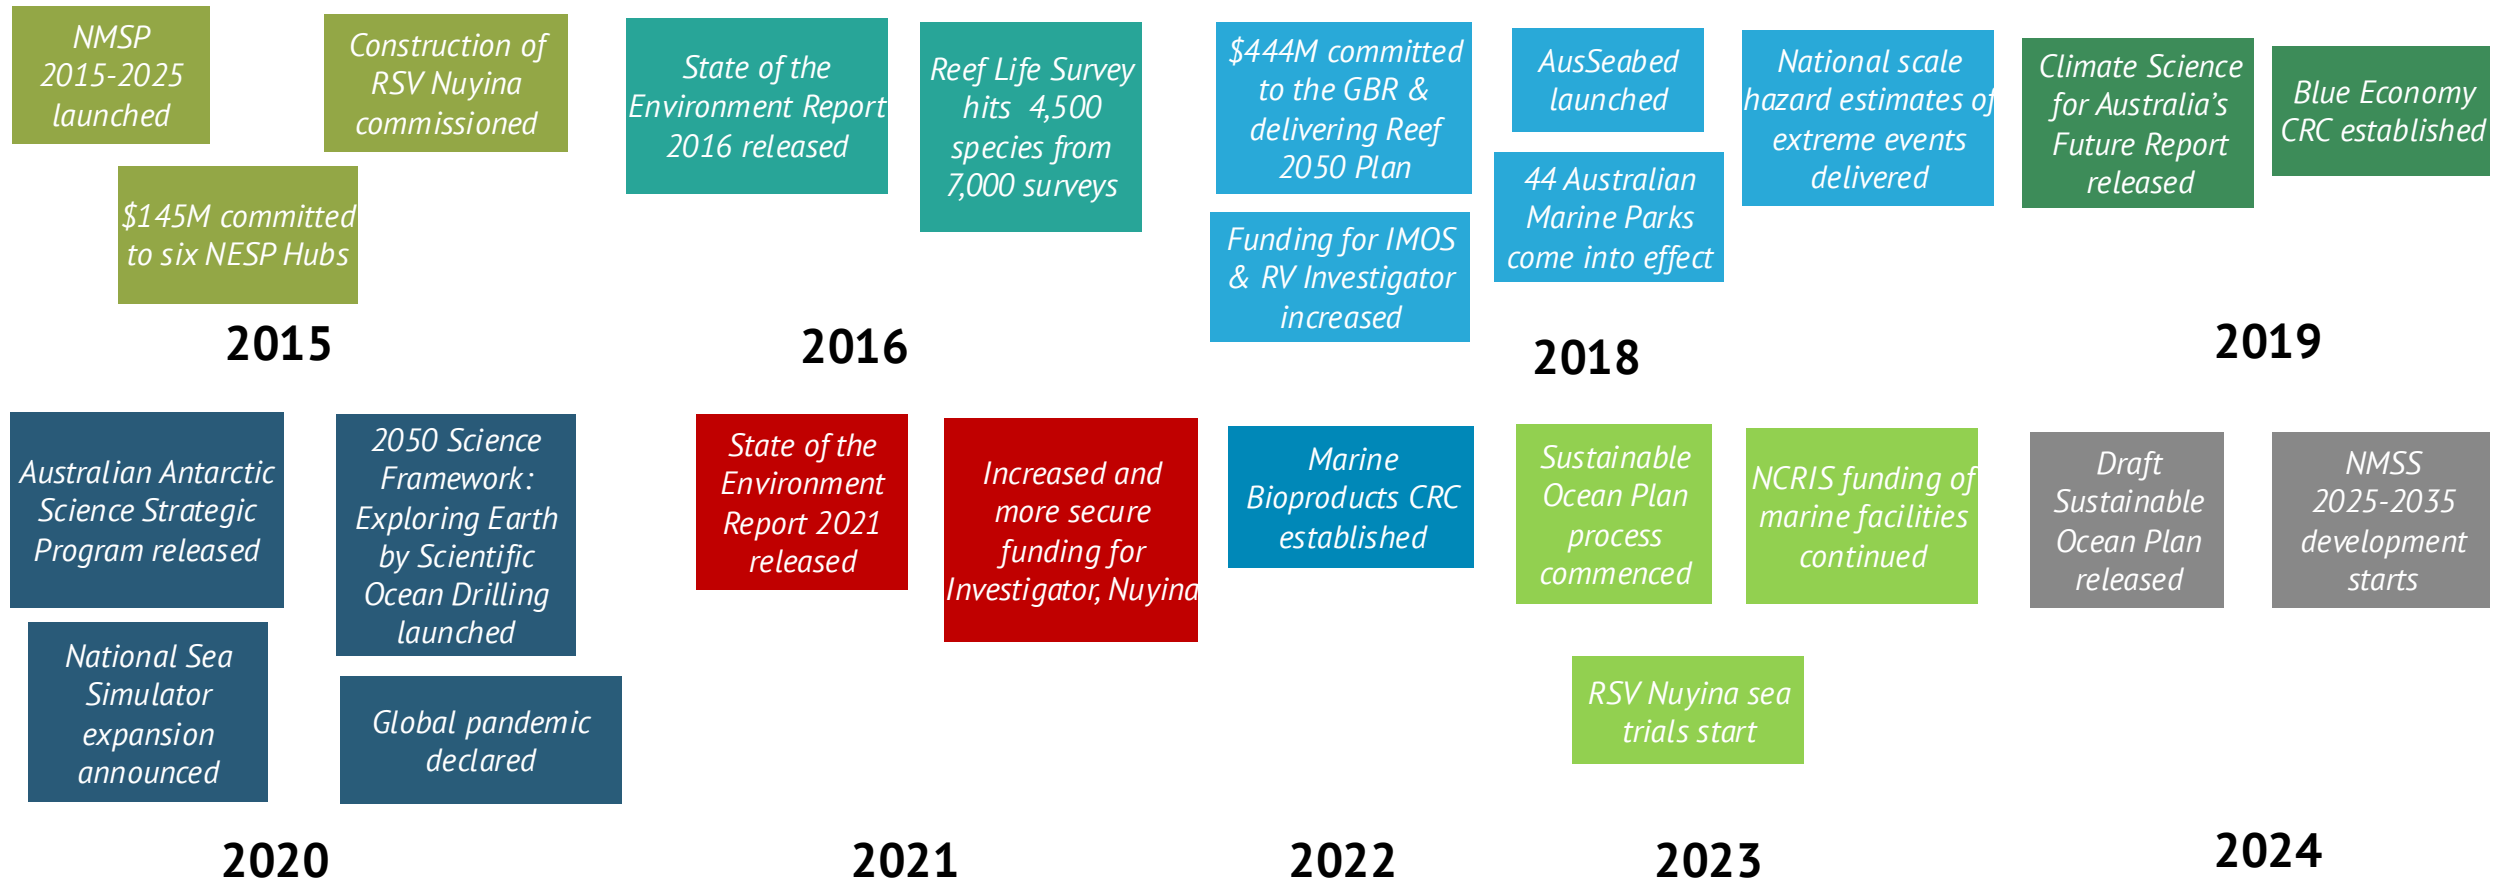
NMSP 2015-2025 launched

Construction of RSV Nuyina commissioned

$145M committed to six NESP Hubs

2015

State of the Environment Report 2016 released

Reef Life Survey hits 4,500 species from 7,000 surveys

2016

$444M committed to the GBR & delivering Reef 2050 Plan

Funding for IMOS & RV Investigator increased

AusSeabed launched

44 Australian Marine Parks come into effect

National scale hazard estimates of extreme events delivered

2018

Climate Science for Australia's Future Report released

Blue Economy CRC established

2019

Australian Antarctic Science Strategic Program released

2050 Science Framework: Exploring Earth by Scientific Ocean Drilling launched

National Sea Simulator expansion announced

Global pandemic declared

2020

State of the Environment Report 2021 released

Increased and more secure funding for Investigator, Nuyina

2021

Marine Bioproducts CRC established

2022

Sustainable Ocean Plan process commenced

NCRIS funding of marine facilities continued

RSV Nuyina sea trials start

2023

Draft Sustainable Ocean Plan released

NMSS 2025-2035 development starts

2024